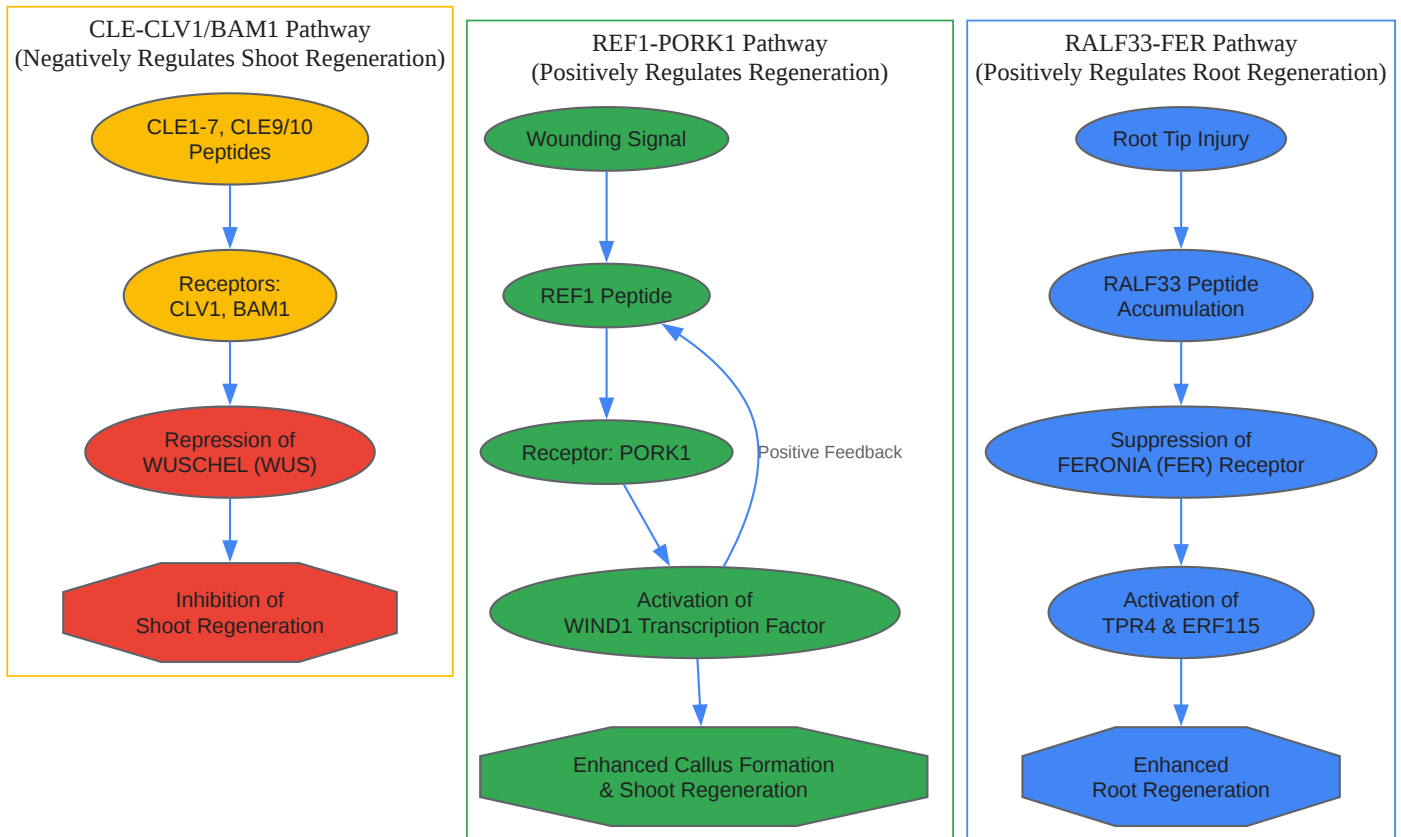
CLE-CLV1/BAM1 Pathway
(Negatively Regulates Shoot Regeneration)

CLE1-7, CLE9/10
Peptides

Receptors:
CLV1, BAM1

Repression of
WUSCHEL (WUS)

Inhibition of
Shoot Regeneration

REF1-PORK1 Pathway
(Positively Regulates Regeneration)

Wounding Signal

REF1 Peptide

Receptor: PORK1

Positive Feedback

Activation of
WIND1 Transcription Factor

Enhanced Callus Formation
& Shoot Regeneration

RALF33-FER Pathway
(Positively Regulates Root Regeneration)

Root Tip Injury

RALF33 Peptide
Accumulation

Suppression of
FERONIA (FER) Receptor

Activation of
TPR4 & ERF115

Enhanced
Root Regeneration